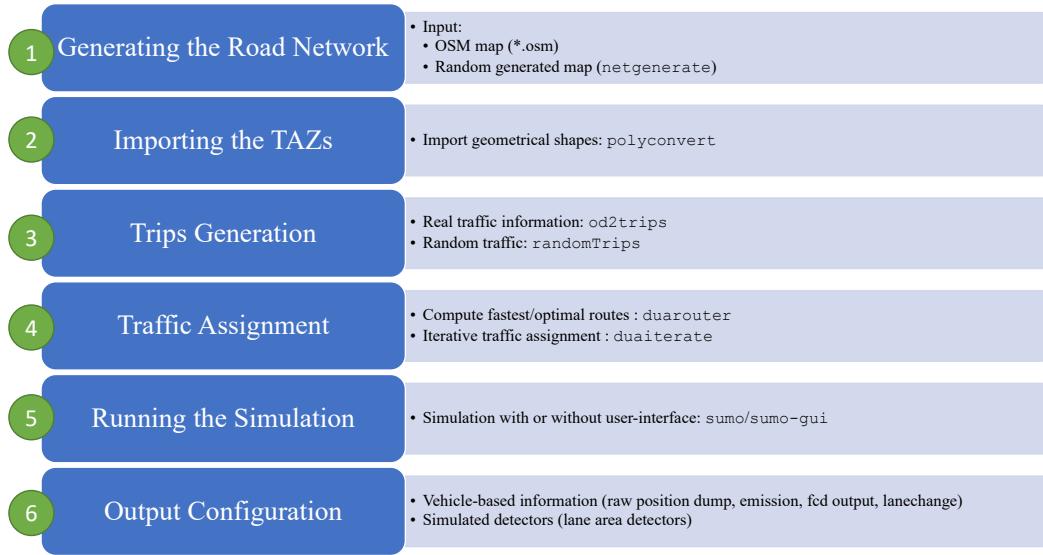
1 Generating the Road Network

• Input:
  • OSM map (*.osm)
  • Random generated map (netgenerate)

2 Importing the TAZs

• Import geometrical shapes: polyconvert

3 Trips Generation

• Real traffic information: od2trips
• Random traffic: randomTrips

4 Traffic Assignment

• Compute fastest/optimal routes : duarouter
• Iterative traffic assignment : duaiterate

5 Running the Simulation

• Simulation with or without user-interface: sumo/sumo-gui

6 Output Configuration

• Vehicle-based information (raw position dump, emission, fcd output, lanechange)
• Simulated detectors (lane area detectors)